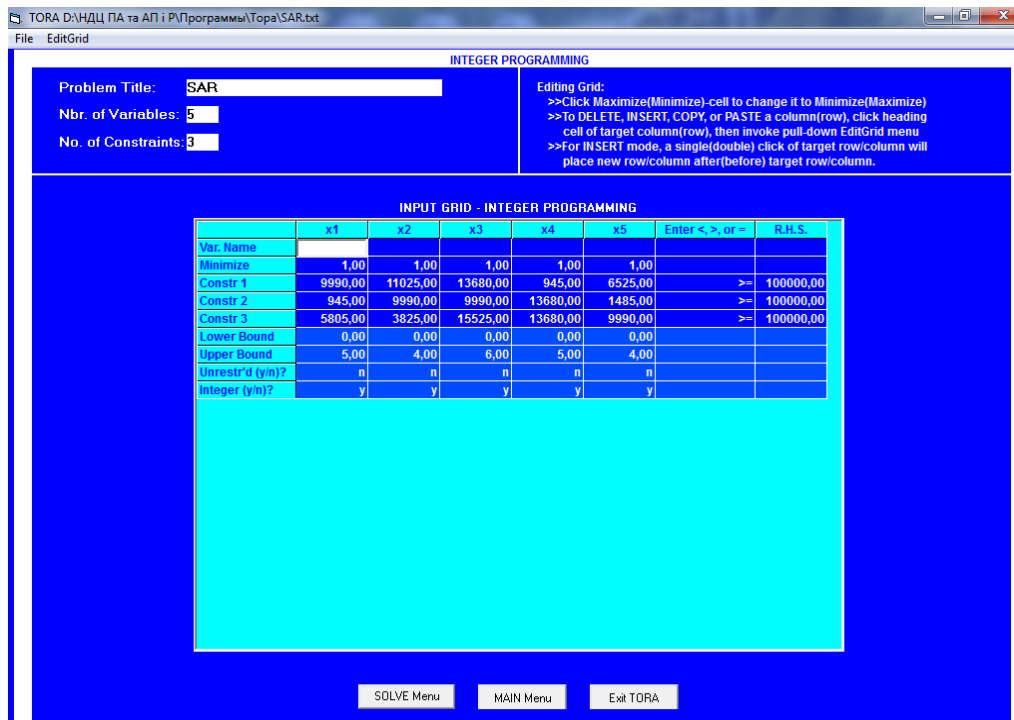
TORA D:\НДЦ ПА та АП і Р\Програмы\Тора\SAR.txt

File EditGrid

INTEGER PROGRAMMING

Problem Title: SAR

Nbr. of Variables: 5

No. of Constraints: 3

Editing Grid:
>>Click Maximize(Minimize)-cell to change it to Minimize(Maximize)
>>To DELETE, INSERT, COPY, or PASTE a column(row), click heading cell of target column(row), then invoke pull-down EditGrid menu
>>For INSERT mode, a single(double) click of target row/column will place new row/column after(before) target row/column.

INPUT GRID - INTEGER PROGRAMMING

| | x1 | x2 | x3 | x4 | x5 | Enter <, >, or = | R.H.S. |
|---|---|---|---|---|---|---|---|
| Var. Name | | | | | | | |
| Minimize | 1,00 | 1,00 | 1,00 | 1,00 | 1,00 | | |
| Constr 1 | 9990,00 | 11025,00 | 13680,00 | 945,00 | 6525,00 | >= | 100000,00 |
| Constr 2 | 945,00 | 9990,00 | 9990,00 | 13680,00 | 1485,00 | >= | 100000,00 |
| Constr 3 | 5805,00 | 3825,00 | 15525,00 | 13680,00 | 9990,00 | >= | 100000,00 |
| Lower Bound | 0,00 | 0,00 | 0,00 | 0,00 | 0,00 | | |
| Upper Bound | 5,00 | 4,00 | 6,00 | 5,00 | 4,00 | | |
| Unrestr'd (y/n)? | n | n | n | n | n | | |
| Integer (y/n)? | y | y | y | y | y | | |

SOLVE Menu
MAIN Menu
Exit TORA